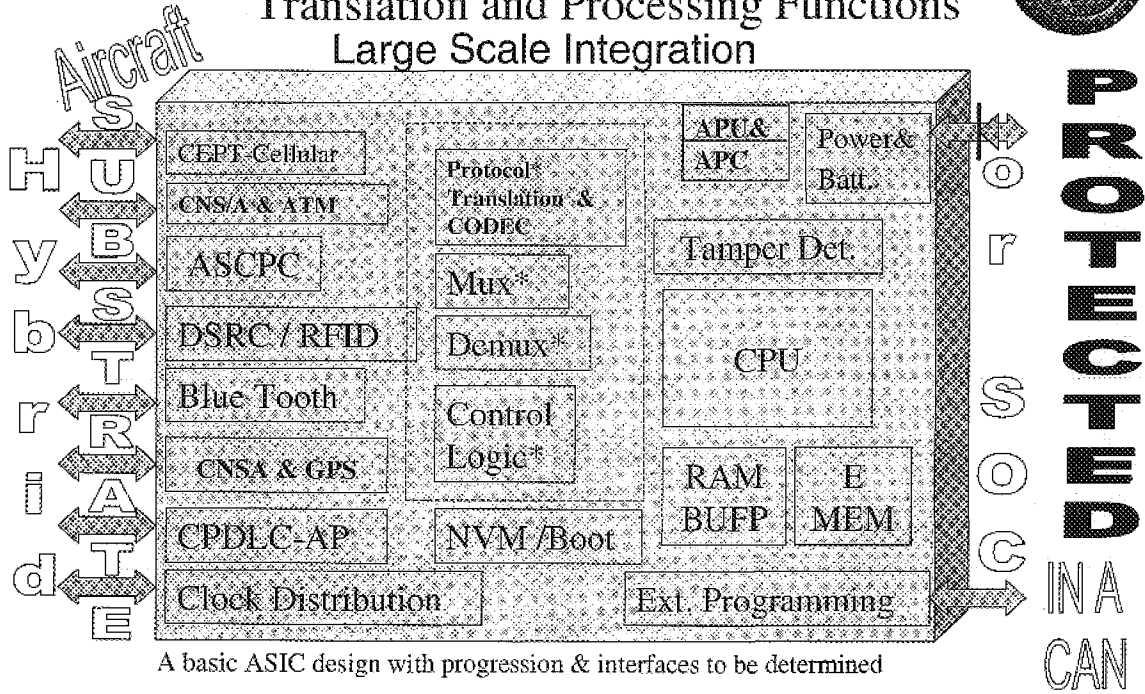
Translation and Processing Functions

Large Scale Integration

Aircraft

Hybrid

SUBSTRATE

CEPT-Cellular

CNS/A & ATM

ASCPC

DSRC / RFID

Blue Tooth

CNSA & GPS

CPDLC-AP

Clock Distribution

Protocol* Translation & CODEC

Mux*

Demux*

Control Logic*

NVM /Boot

APU& APC

Power& Batt.

Tamper Det.

CPU

RAM BUFP

E MEM

Ext. Programming

or SOC

PROTECTED

IN A CAN

A basic ASIC design with progression & interfaces to be determined